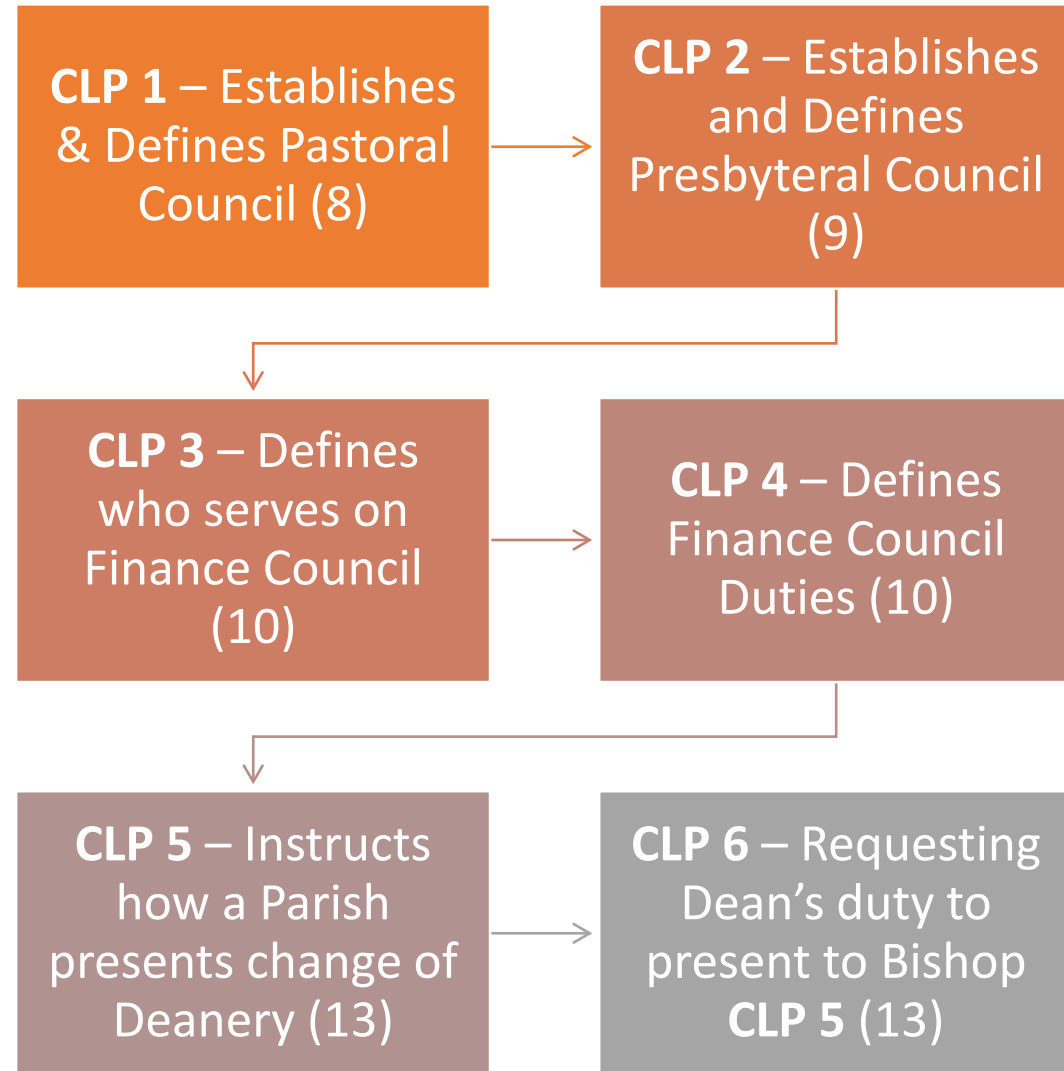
CLP 1 – Establishes & Defines Pastoral Council (8)

CLP 2 – Establishes and Defines Presbyteral Council (9)

CLP 3 – Defines who serves on Finance Council (10)

CLP 4 – Defines Finance Council Duties (10)

CLP 5 – Instructs how a Parish presents change of Deanery (13)

CLP 6 – Requesting Dean’s duty to present to Bishop CLP 5 (13)